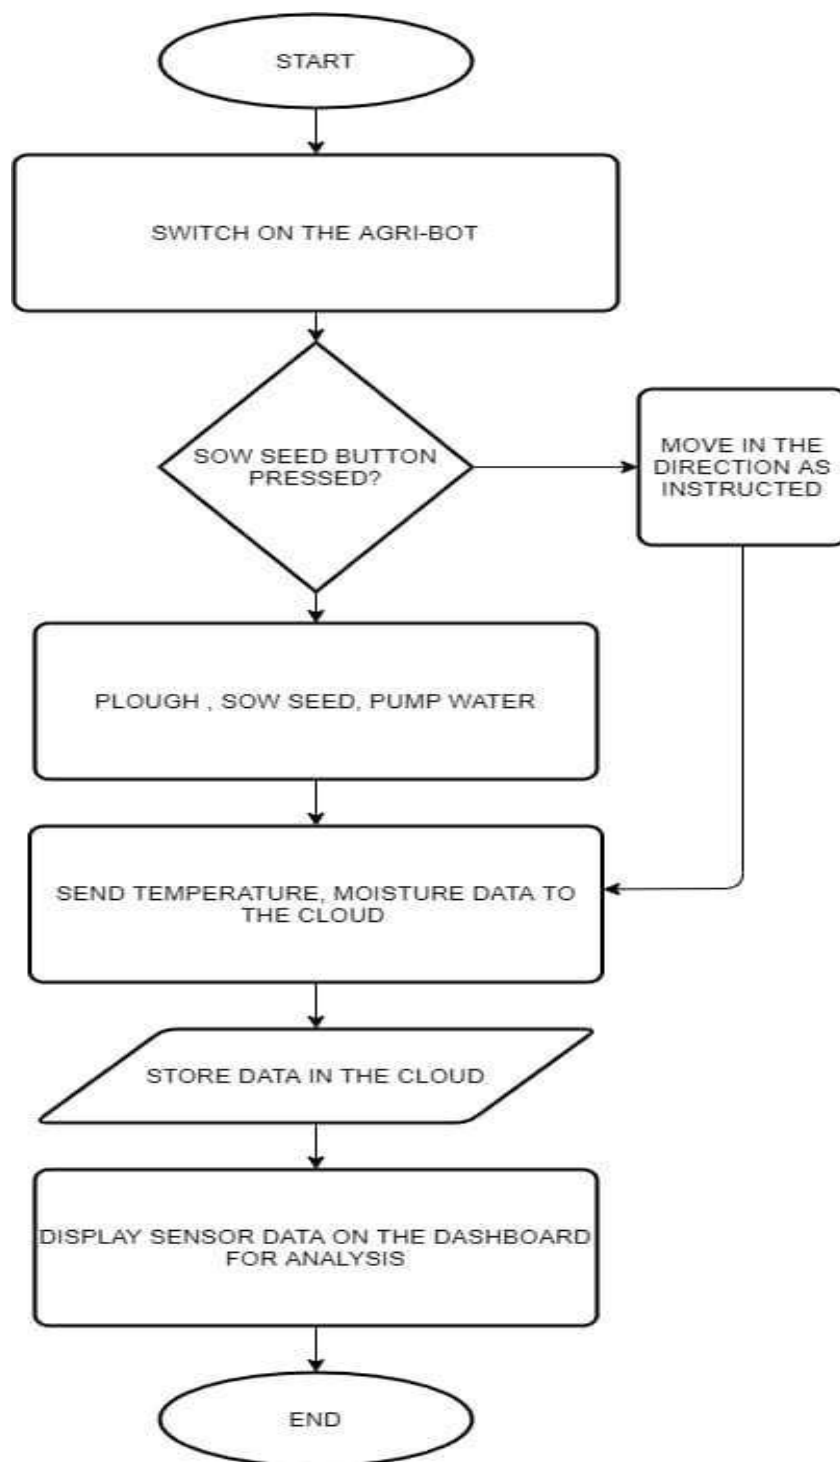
START

SWITCH ON THE AGRI-BOT

SOW SEED BUTTON PRESSED?

MOVE IN THE DIRECTION AS INSTRUCTED

PLOUGH , SOW SEED, PUMP WATER

SEND TEMPERATURE, MOISTURE DATA TO THE CLOUD

STORE DATA IN THE CLOUD

DISPLAY SENSOR DATA ON THE DASHBOARD FOR ANALYSIS

END